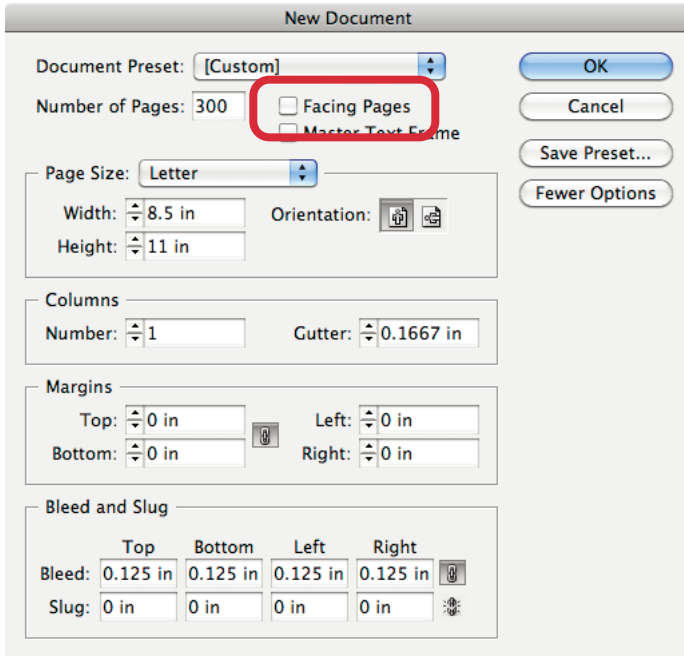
New Document

Document Preset: [Custom]

Number of Pages: 300

Facing Pages

Master Text Frame

OK

Cancel

Save Preset...

Fewer Options

Page Size: Letter

Width: 8.5 in

Height: 11 in

Orientation:

Columns

Number: 1

Gutter: 0.1667 in

Margins

Top: 0 in

Bottom: 0 in

Left: 0 in

Right: 0 in

Bleed and Slug

| | Top | Bottom | Left | Right |
|---|---|---|---|---|
| Bleed: | 0.125 in | 0.125 in | 0.125 in | 0.125 in |
| Slug: | 0 in | 0 in | 0 in | 0 in |